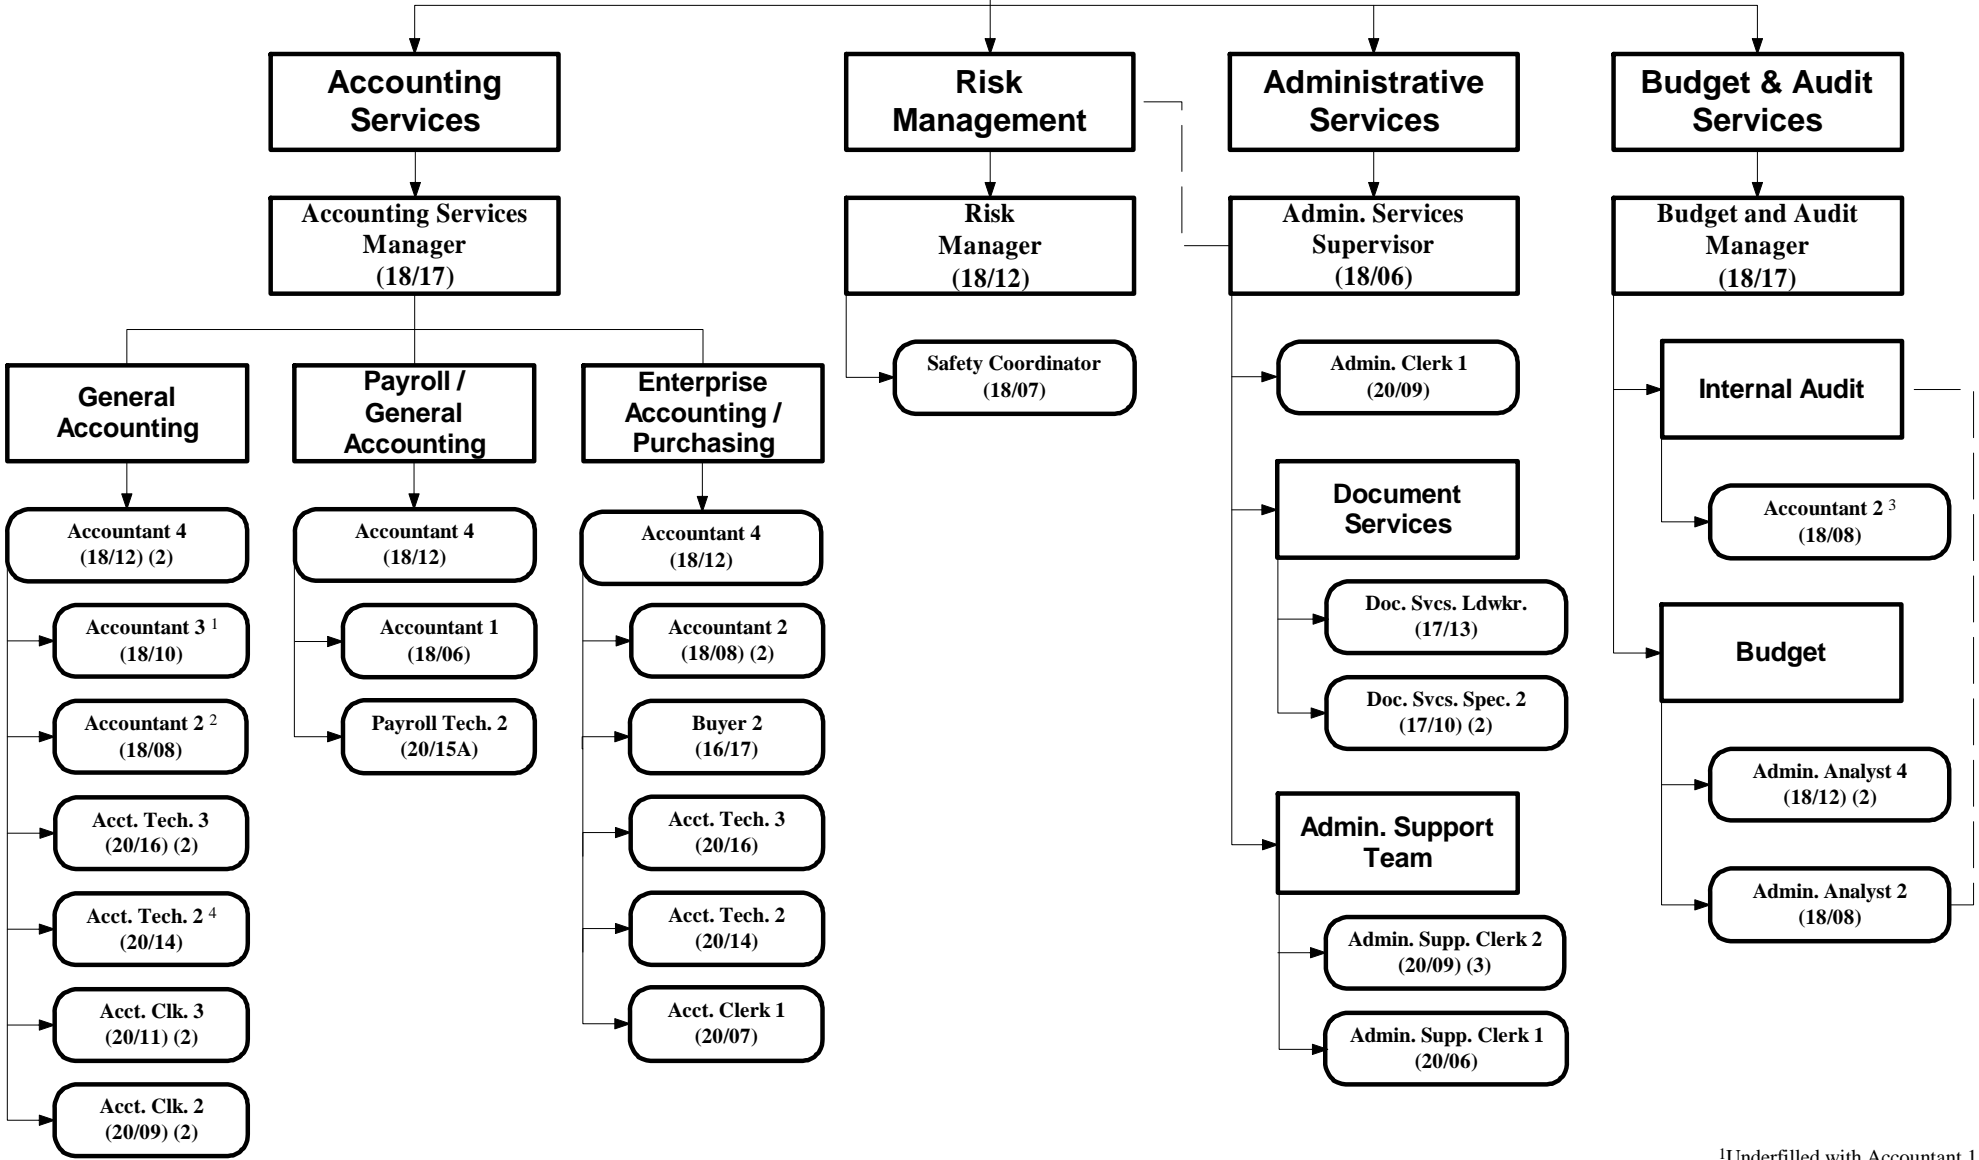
Accounting Services

Risk Management

Administrative Services

Budget & Audit Services

Accounting Services Manager (18/17)

Risk Manager (18/12)

Admin. Services Supervisor (18/06)

Budget and Audit Manager (18/17)

General Accounting

Payroll / General Accounting

Enterprise Accounting / Purchasing

Safety Coordinator (18/07)

Admin. Clerk 1 (20/09)

Internal Audit

Accountant 4 (18/12) (2)

Accountant 3 $^1$ (18/10)

Accountant 2 $^2$ (18/08)

Acct. Tech. 3 (20/16) (2)

Acct. Tech. 2 $^4$ (20/14)

Acct. Clk. 3 (20/11) (2)

Acct. Clk. 2 (20/09) (2)

Accountant 4 (18/12)

Accountant 1 (18/06)

Payroll Tech. 2 (20/15A)

Accountant 4 (18/12)

Accountant 2 (18/08) (2)

Buyer 2 (16/17)

Acct. Tech. 3 (20/16)

Acct. Tech. 2 (20/14)

Acct. Clerk 1 (20/07)

Document Services

Doc. Svcs. Ldwkr. (17/13)

Doc. Svcs. Spec. 2 (17/10) (2)

Admin. Support Team

Admin. Supp. Clerk 2 (20/09) (3)

Admin. Supp. Clerk 1 (20/06)

Accountant 2 $^3$ (18/08)

Budget

Admin. Analyst 4 (18/12) (2)

Admin. Analyst 2 (18/08)

$^1$Underfilled with Accountant 1